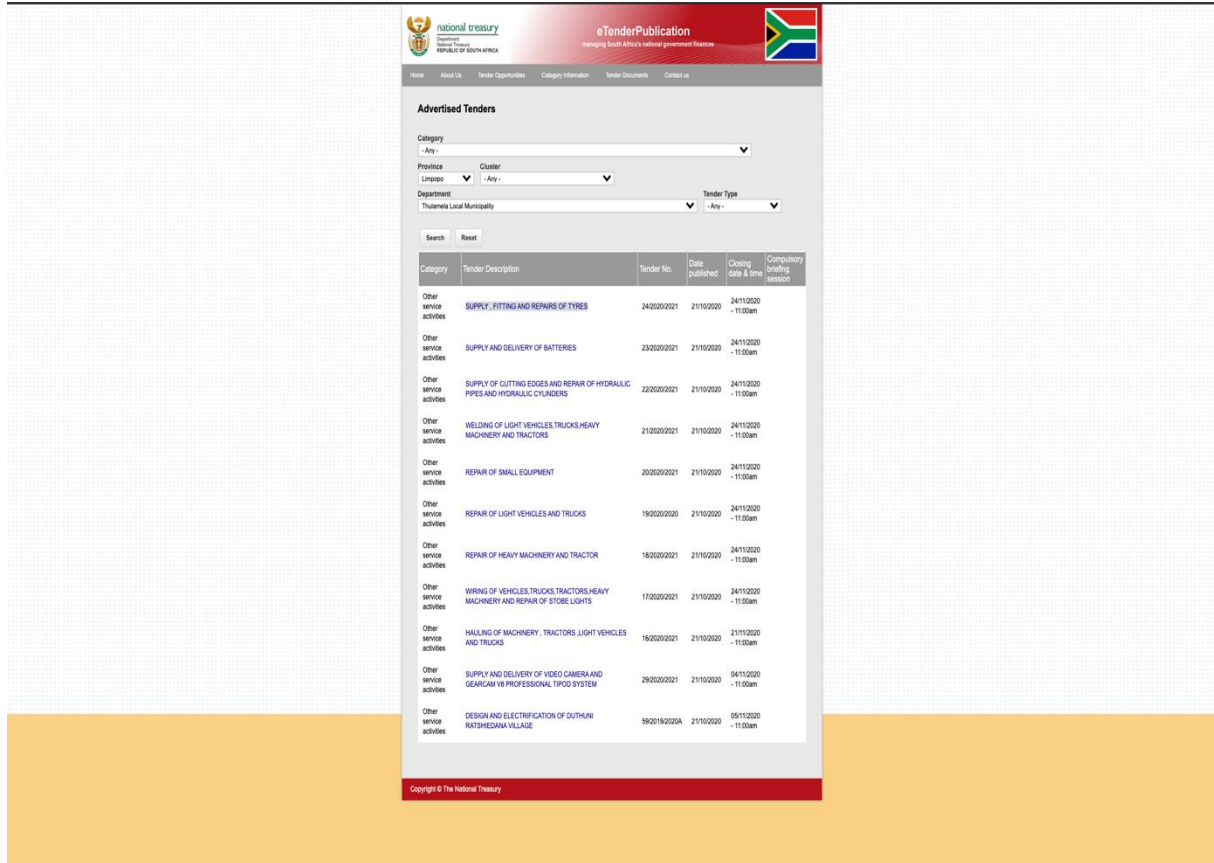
national treasury
Department:
National Treasury
REPUBLIC OF SOUTH AFRICA

eTenderPublication
managing South Africa's national government finances

Home About Us Tender Opportunities Category Information Tender Documents Contact us

Advertised Tenders

Category
- Any -

Province
Limpopo

Cluster
- Any -

Department
Thulamela Local Municipality

Tender Type
- Any -

Search Reset

| Category | Tender Description | Tender No. | Date published | Closing date & time | Compulsory briefing session |
|---|---|---|---|---|---|
| Other service activities | SUPPLY , FITTING AND REPAIRS OF TYRES | 24/2020/2021 | 21/10/2020 | 24/11/2020 - 11:00am | |
| Other service activities | SUPPLY AND DELIVERY OF BATTERIES | 23/2020/2021 | 21/10/2020 | 24/11/2020 - 11:00am | |
| Other service activities | SUPPLY OF CUTTING EDGES AND REPAIR OF HYDRAULIC PIPES AND HYDRAULIC CYLINDERS | 22/2020/2021 | 21/10/2020 | 24/11/2020 - 11:00am | |
| Other service activities | WELDING OF LIGHT VEHICLES,TRUCKS,HEAVY MACHINERY AND TRACTORS | 21/2020/2021 | 21/10/2020 | 24/11/2020 - 11:00am | |
| Other service activities | REPAIR OF SMALL EQUIPMENT | 20/2020/2021 | 21/10/2020 | 24/11/2020 - 11:00am | |
| Other service activities | REPAIR OF LIGHT VEHICLES AND TRUCKS | 19/2020/2020 | 21/10/2020 | 24/11/2020 - 11:00am | |
| Other service activities | REPAIR OF HEAVY MACHINERY AND TRACTOR | 18/2020/2021 | 21/10/2020 | 24/11/2020 - 11:00am | |
| Other service activities | WIRING OF VEHICLES,TRUCKS,TRACTORS,HEAVY MACHINERY AND REPAIR OF STOBE LIGHTS | 17/2020/2021 | 21/10/2020 | 24/11/2020 - 11:00am | |
| Other service activities | HAULING OF MACHINERY , TRACTORS ,LIGHT VEHICLES AND TRUCKS | 16/2020/2021 | 21/10/2020 | 21/11/2020 - 11:00am | |
| Other service activities | SUPPLY AND DELIVERY OF VIDEO CAMERA AND GEARCAM V8 PROFESSIONAL TIPOD SYSTEM | 29/2020/2021 | 21/10/2020 | 04/11/2020 - 11:00am | |
| Other service activities | DESIGN AND ELECTRIFICATION OF DUTHUNI RATSHIEDANA VILLAGE | 59/2019/2020A | 21/10/2020 | 05/11/2020 - 11:00am | |

Copyright © The National Treasury